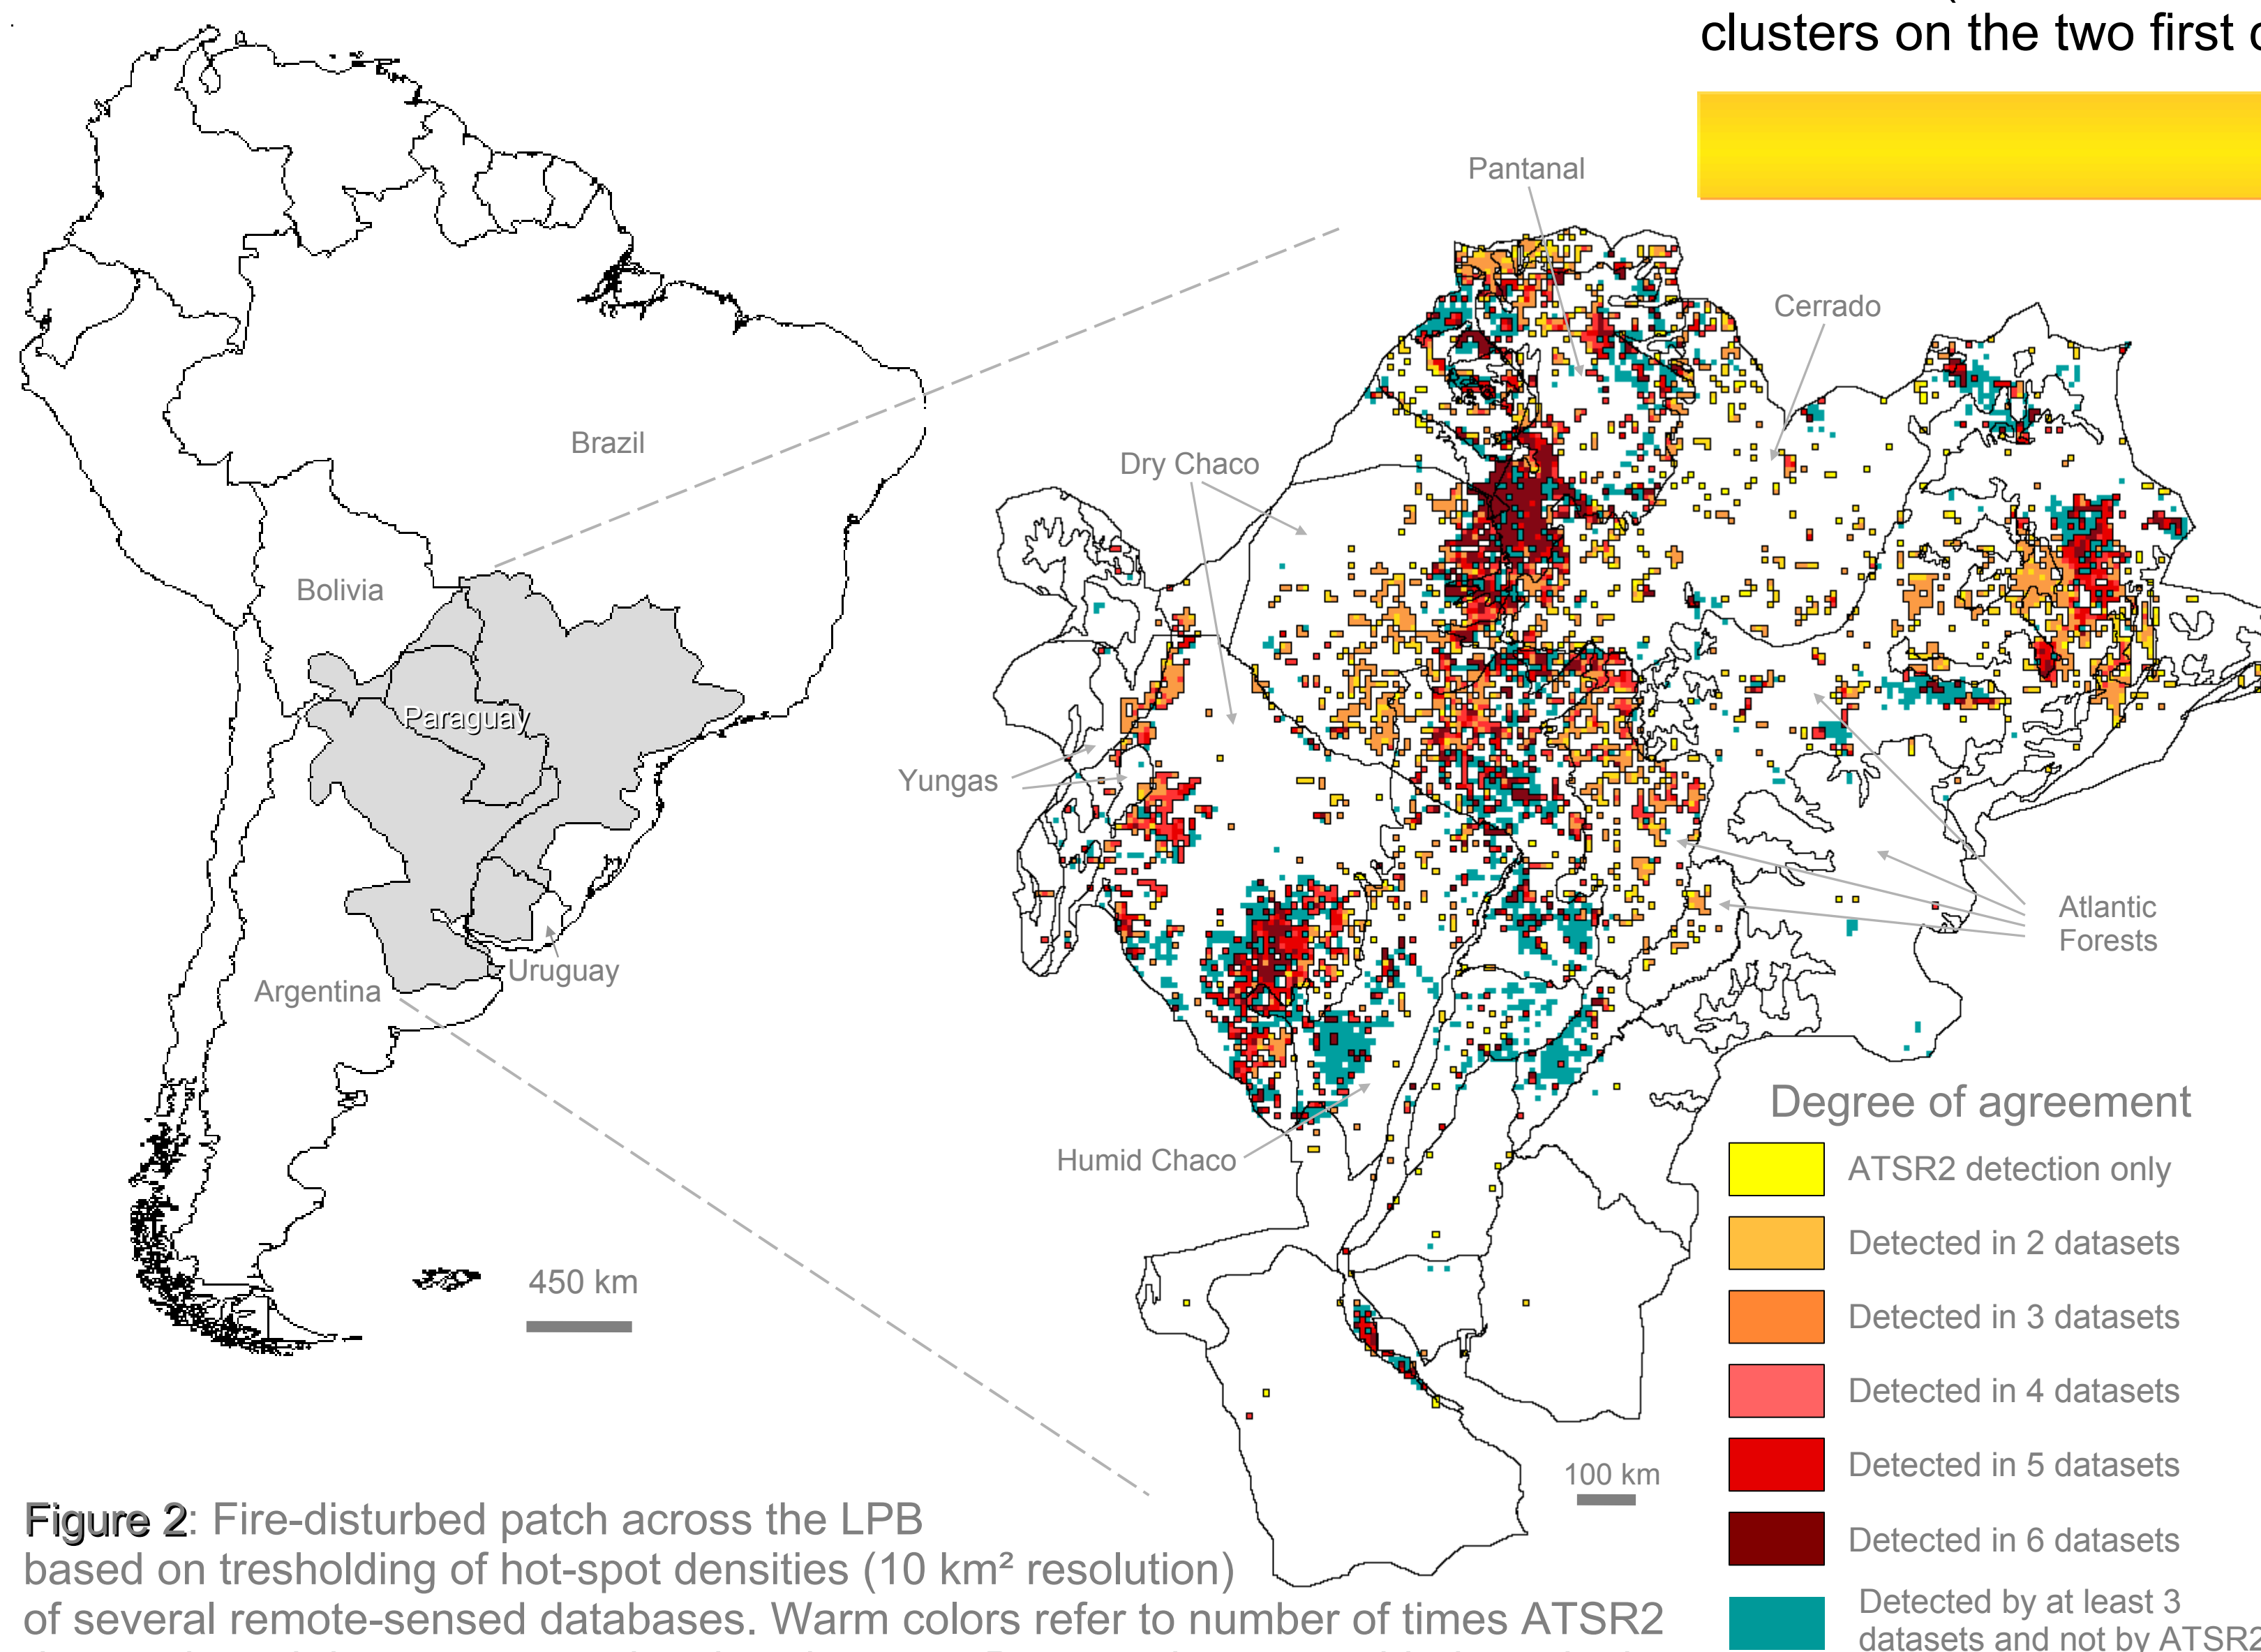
clusters on the two first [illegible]

Pantanal

Cerrado

Brazil

Dry Chaco

Bolivia

Paraguay

Yungas

Atlantic Forests

Uruguay

Argentina

Humid Chaco

450 km

100 km

Degree of agreement

ATSR2 detection only

Detected in 2 datasets

Detected in 3 datasets

Detected in 4 datasets

Detected in 5 datasets

Detected in 6 datasets

Detected by at least 3 datasets and not by ATSR2

Figure 2: Fire-disturbed patch across the LPB based on tresholding of hot-spot densities (10 km² resolution) of several remote-sensed databases. Warm colors refer to number of times ATSR2 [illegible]